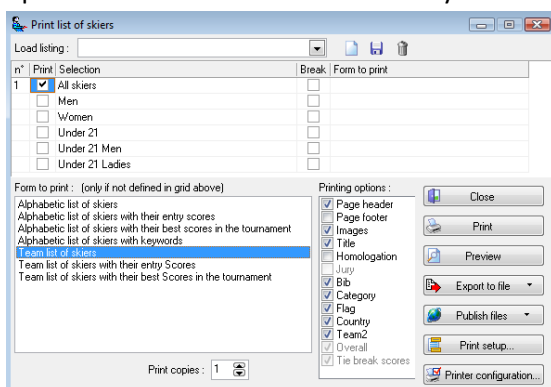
Print list of skiers

Load listing :

| n° | Print | Selection | Break | Form to print |
|---|---|---|---|---|
| 1 | ✓ | All skiers | | |
| | | Men | | |
| | | Women | | |
| | | Under 21 | | |
| | | Under 21 Men | | |
| | | Under 21 Ladies | | |

Form to print : (only if not defined in grid above)

Alphabetic list of skiers
Alphabetic list of skiers with their entry scores
Alphabetic list of skiers with their best scores in the tournament
Alphabetic list of skiers with keywords
Team list of skiers
Team list of skiers with their entry Scores
Team list of skiers with their best Scores in the tournament

Print copies : 1

Printing options :
Page header
Page footer
Images
Title
Homologation
Jury
Bib
Category
Flag
Country
Team2
Overall
Tie break scores

Close
Print
Preview
Export to file
Publish files
Print setup...
Printer configuration...